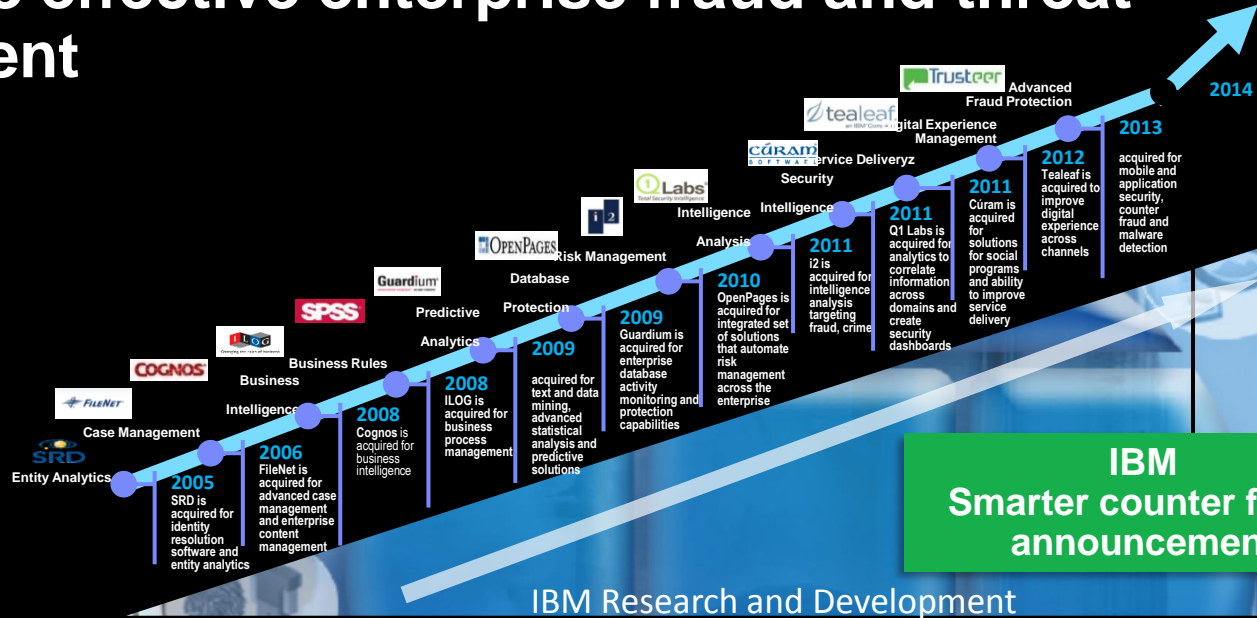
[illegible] effective enterprise fraud and threat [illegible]ent

2014

SRD
Entity Analytics
2005
SRD is acquired for identity resolution software and entity analytics

FileNet
Case Management
2006
FileNet is acquired for advanced case management and enterprise content management

COGNOS
Business Intelligence
2008
Cognos is acquired for business intelligence

ILOG
Business Rules
2008
ILOG is acquired for business process management

SPSS
Predictive Analytics
2009
acquired for text and data mining, advanced statistical analysis and predictive solutions

Guardium
Database Protection
2009
Guardium is acquired for enterprise database activity monitoring and protection capabilities

OpenPages
Risk Management
2010
OpenPages is acquired for integrated set of solutions that automate risk management across the enterprise

i2
Intelligence Analysis
2011
i2 is acquired for intelligence analysis targeting fraud, crime

Q1 Labs
Security Intelligence
2011
Q1 Labs is acquired for analytics to correlate information across domains and create security dashboards

Cúram
Service Deliveryz
2011
Cúram is acquired for solutions for social programs and ability to improve service delivery

tealeaf
Digital Experience Management
2012
Tealeaf is acquired to improve digital experience across channels

Trusteer
Advanced Fraud Protection
2013
acquired for mobile and application security, counter fraud and malware detection

IBM
Smarter counter f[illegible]
announcemen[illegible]

IBM Research and Development